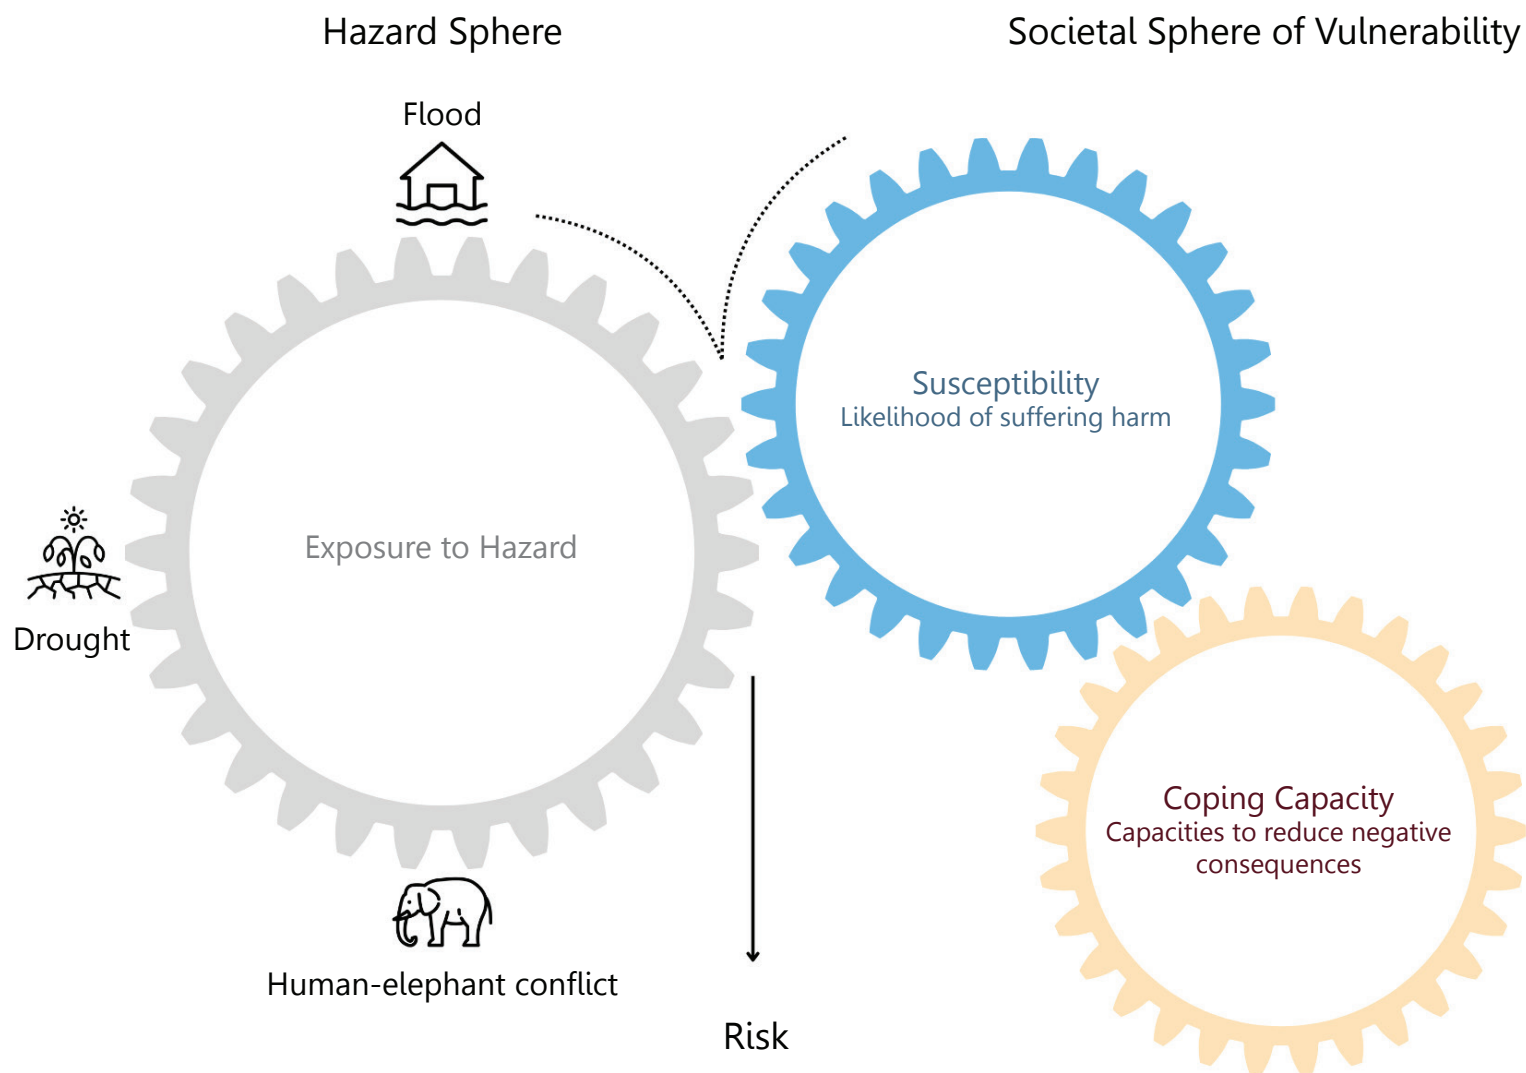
Hazard Sphere

Societal Sphere of Vulnerability

Flood

Susceptibility
Likelihood of suffering harm

Exposure to Hazard

Drought

Coping Capacity
Capacities to reduce negative consequences

Human-elephant conflict

Risk